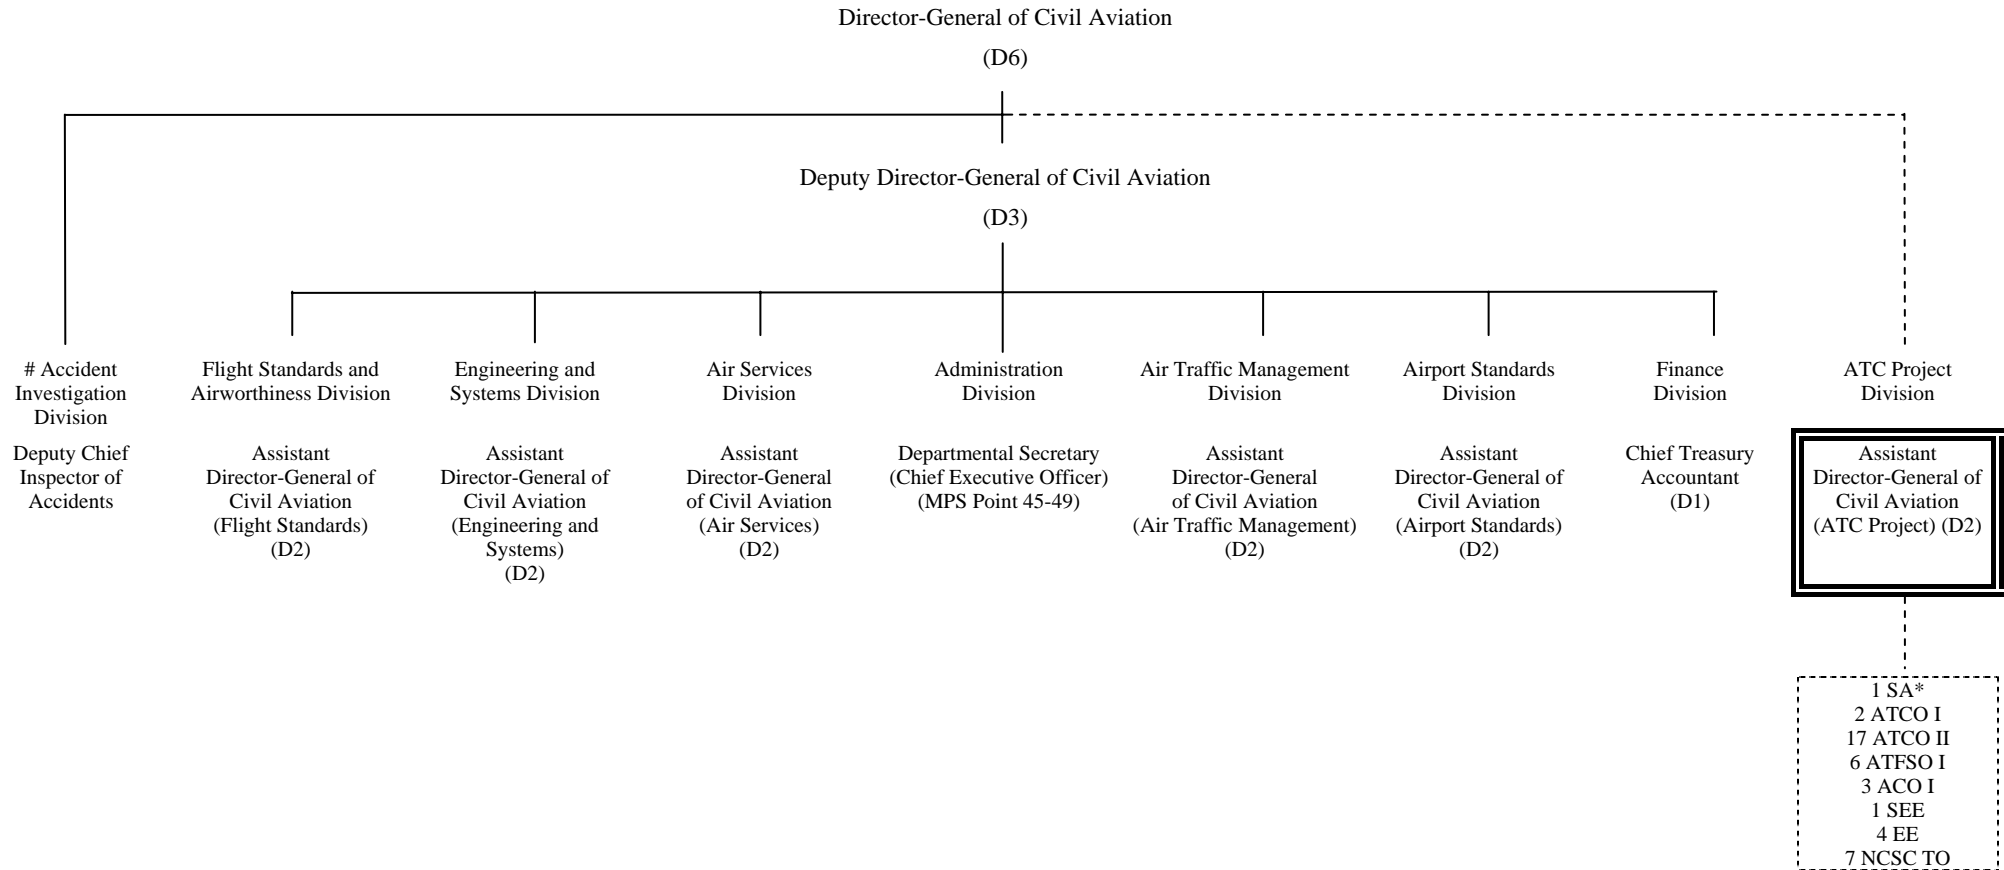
Director-General of Civil Aviation
(D6)

Deputy Director-General of Civil Aviation
(D3)

# Accident Investigation Division
Deputy Chief Inspector of Accidents

Flight Standards and Airworthiness Division
Assistant Director-General of Civil Aviation (Flight Standards) (D2)

Engineering and Systems Division
Assistant Director-General of Civil Aviation (Engineering and Systems) (D2)

Air Services Division
Assistant Director-General of Civil Aviation (Air Services) (D2)

Administration Division
Departmental Secretary (Chief Executive Officer) (MPS Point 45-49)

Air Traffic Management Division
Assistant Director-General of Civil Aviation (Air Traffic Management) (D2)

Airport Standards Division
Assistant Director-General of Civil Aviation (Airport Standards) (D2)

Finance Division
Chief Treasury Accountant (D1)

ATC Project Division
Assistant Director-General of Civil Aviation (ATC Project) (D2)

1 SA*
2 ATCO I
17 ATCO II
6 ATFSO I
3 ACO I
1 SEE
4 EE
7 NCSC TO